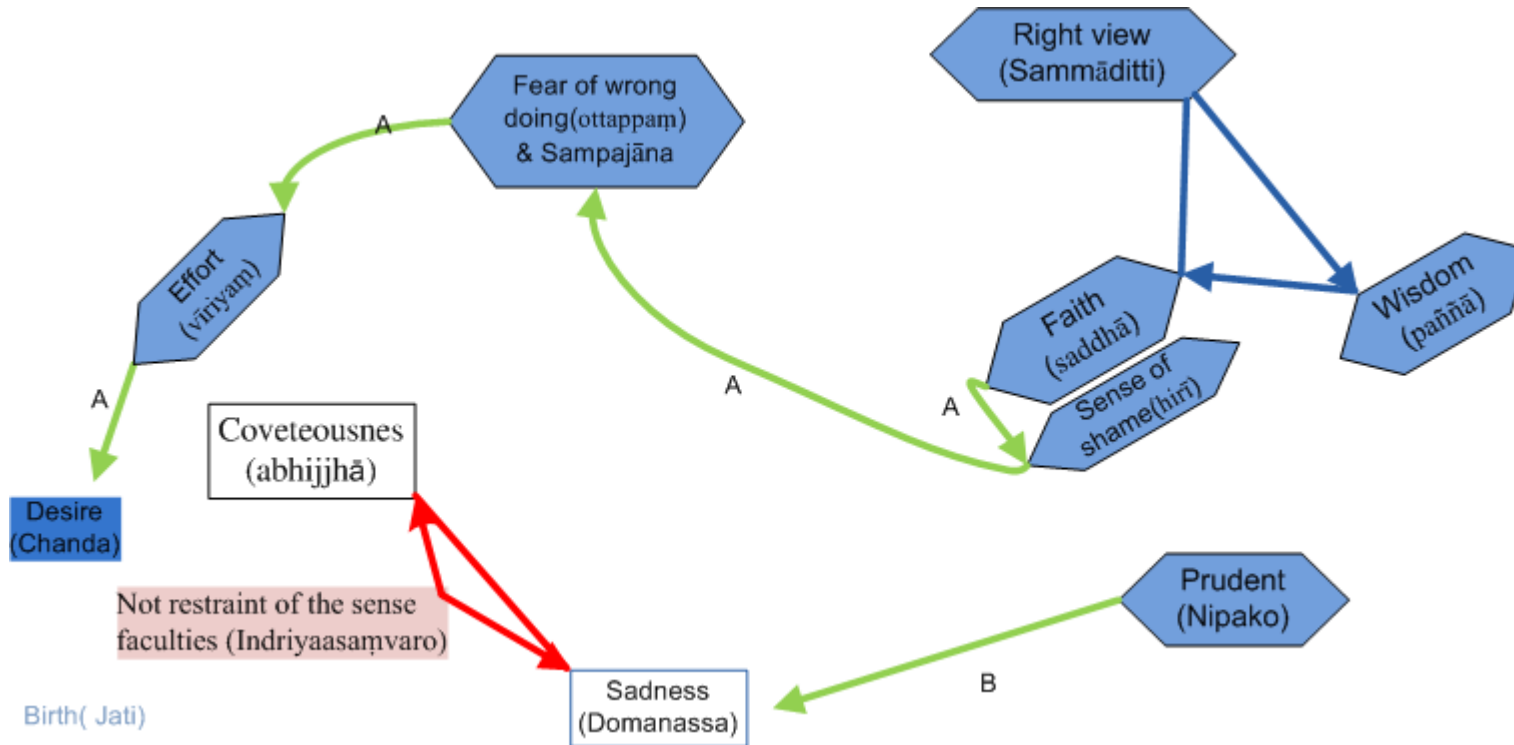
Right view (Sammāditti)

Fear of wrong doing(ottappaṃ) & Sampajāna

A

Effort (vīriyaṃ)

Faith (saddhā)

Wisdom (paññā)

Sense of shame(hirī)

A

A

A

Desire (Chanda)

Coveteousnes (abhijjhā)

Not restraint of the sense faculties (Indriyaasaṃvaro)

Prudent (Nipako)

B

Sadness (Domanassa)

Birth( Jati)